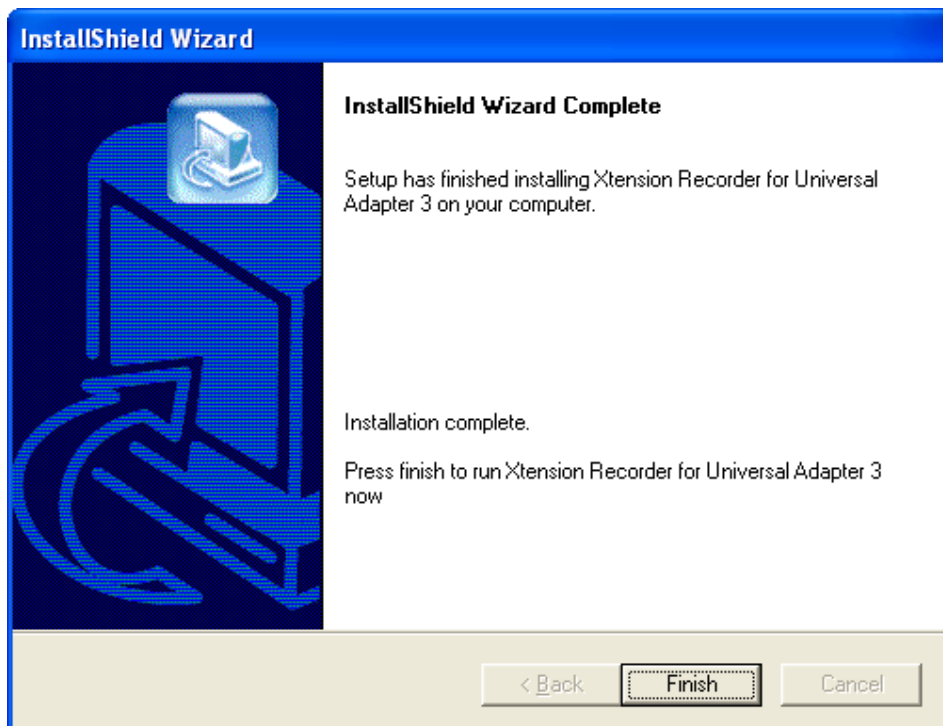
InstallShield Wizard

InstallShield Wizard Complete

Setup has finished installing Xtension Recorder for Universal Adapter 3 on your computer.

Installation complete.

Press finish to run Xtension Recorder for Universal Adapter 3 now

< Back
Finish
Cancel